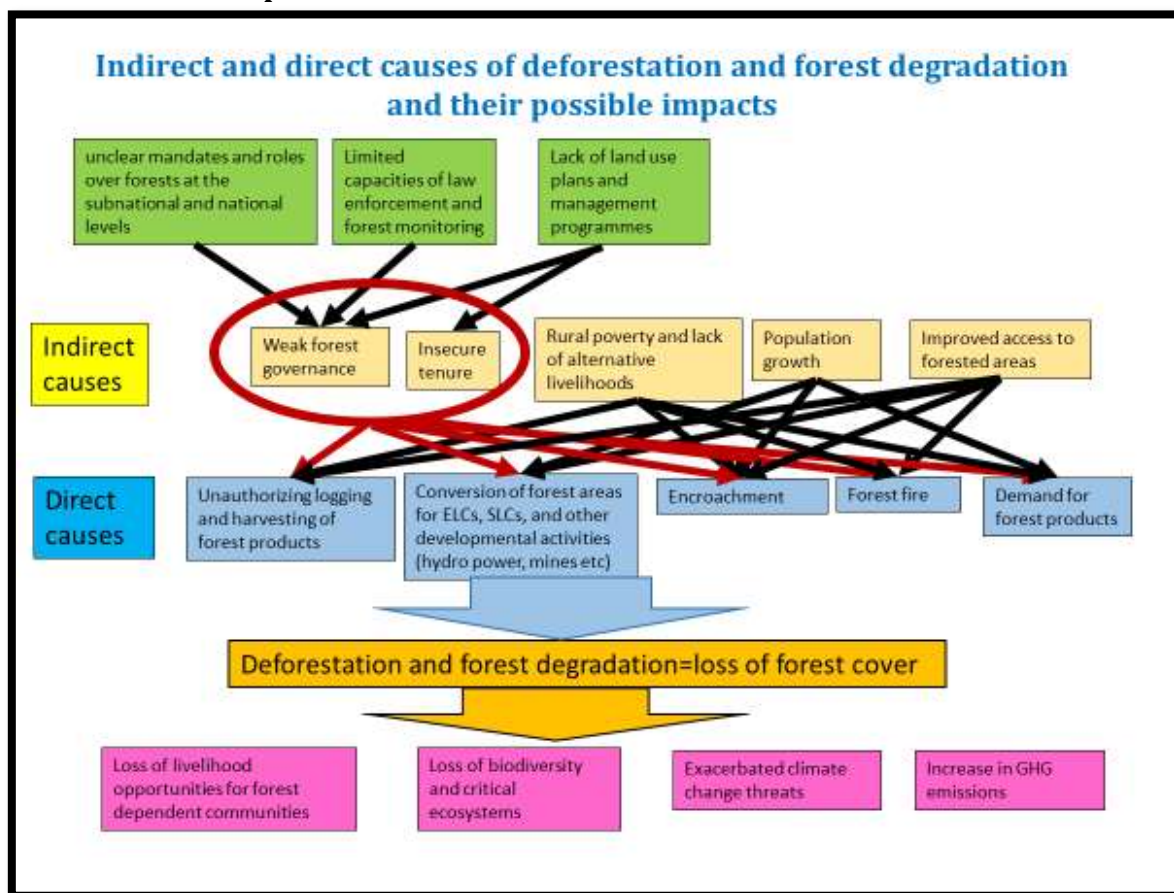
Indirect and direct causes of deforestation and forest degradation and their possible impacts

unclear mandates and roles over forests at the subnational and national levels

Limited capacities of law enforcement and forest monitoring

Lack of land use plans and management programmes

Indirect causes

Weak forest governance

Insecure tenure

Rural poverty and lack of alternative livelihoods

Population growth

Improved access to forested areas

Direct causes

Unauthorizing logging and harvesting of forest products

Conversion of forest areas for ELCs, SLCs, and other developmental activities (hydro power, mines etc)

Encroachment

Forest fire

Demand for forest products

Deforestation and forest degradation=loss of forest cover

Loss of livelihood opportunities for forest dependent communities

Loss of biodiversity and critical ecosystems

Exacerbated climate change threats

Increase in GHG emissions